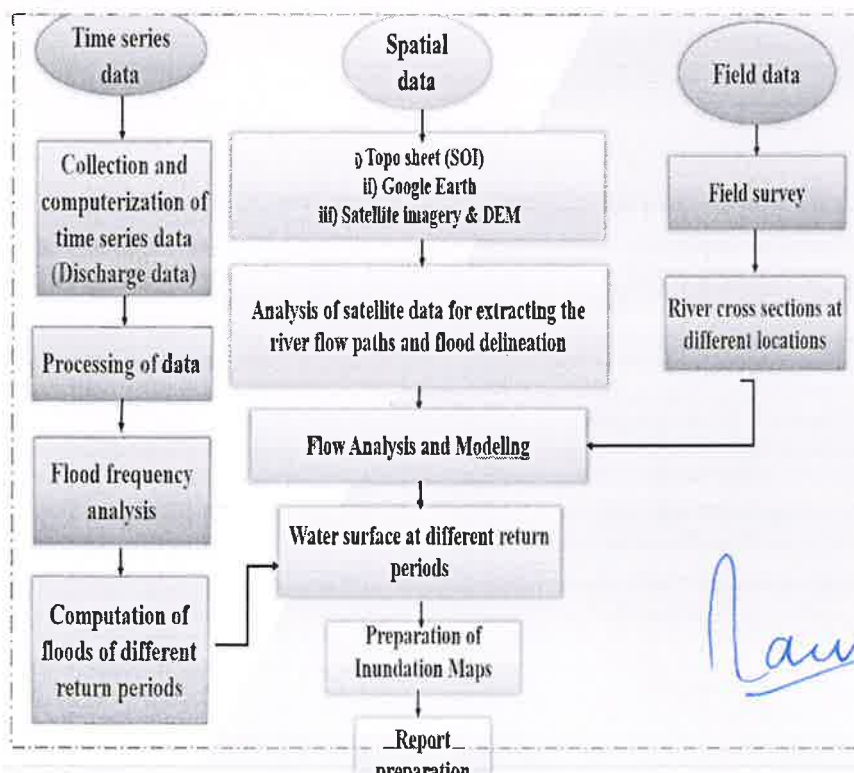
Time series data

Spatial data

Field data

Collection and computerization of time series data (Discharge data)

i) Topo sheet (SOI)
ii) Google Earth
iii) Satellite imagery & DEM

Field survey

Analysis of satellite data for extracting the river flow paths and flood delineation

River cross sections at different locations

Processing of data

Flow Analysis and Modeling

Flood frequency analysis

Water surface at different return periods

Computation of floods of different return periods

Preparation of Inundation Maps

Report preparation

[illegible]